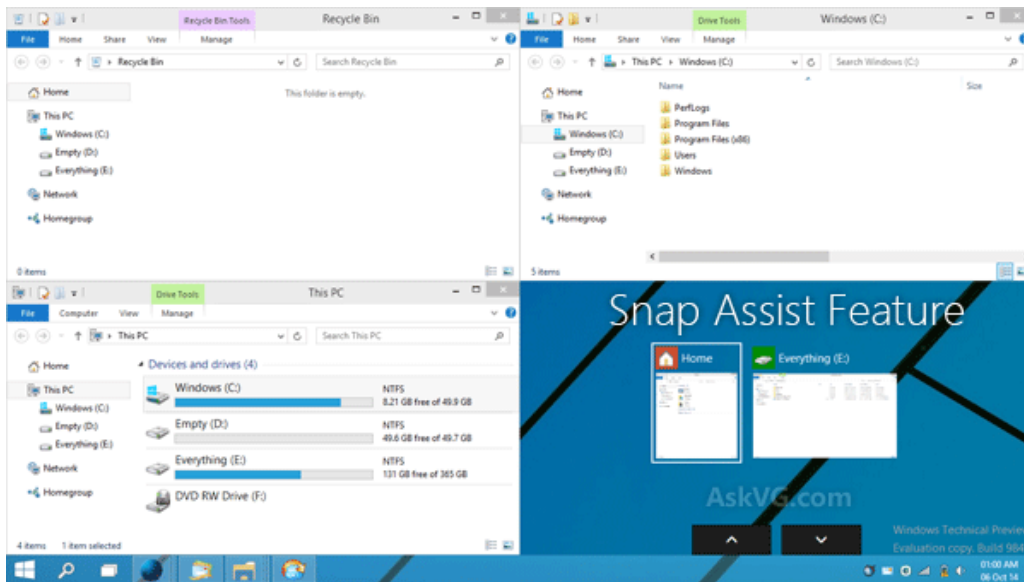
Recycle Bin Tools
Recycle Bin
File Home Share View Manage
Recycle Bin
Search Recycle Bin
Home
This PC
Windows (C:)
Empty (D:)
Everything (E:)
Network
Homegroup
This folder is empty.
0 items

Drive Tools
Windows (C:)
File Home Share View Manage
This PC › Windows (C:)
Search Windows (C:)
Home
This PC
Windows (C:)
Empty (D:)
Everything (E:)
Network
Homegroup
Name
Size
PerfLogs
Program Files
Program Files (x86)
Users
Windows
5 items

Drive Tools
This PC
File Computer View Manage
This PC
Search This PC
Home
This PC
Windows (C:)
Empty (D:)
Everything (E:)
Network
Homegroup
Devices and drives (4)
Windows (C:)
NTFS
8.21 GB free of 49.9 GB
Empty (D:)
NTFS
49.6 GB free of 49.7 GB
Everything (E:)
NTFS
131 GB free of 365 GB
DVD RW Drive (F:)
4 items 1 item selected

Snap Assist Feature
Home
Everything (E:)
AskVG.com
Windows Technical Previe
Evaluation copy. Build 984
01:00 AM
06 Oct 14